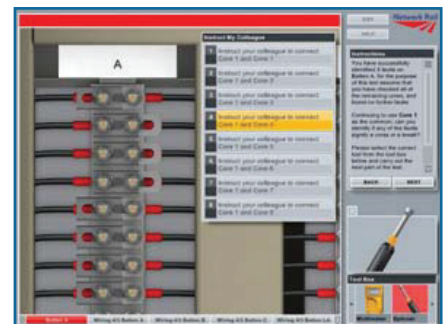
A

Instruct My Colleague

Instruct your colleague to connect Core 1 and Core 1

Instruct your colleague to connect Core 1 and Core 2

Instruct your colleague to connect Core 1 and Core 3

Instruct your colleague to connect Core 1 and Core 4

Instruct your colleague to connect Core 1 and Core 5

Instruct your colleague to connect Core 1 and Core 6

Instruct your colleague to connect Core 1 and Core 7

Instruct your colleague to connect Core 1 and Core 8

EXIT

HELP

Network Rail

Instructions

You have successfully identified 3 faults on Button A, for the purpose of this test assume that you have checked all of the remaining cores, and found no further faults.

Continuing to use Core 1 as the common, can you identify if any of the faults signify a cross or a break?

Please select the correct tool from the tool box below and carry out the next part of the test.

BACK

NEXT

Tool Box

Multimeter

Splicer

Select A

Wiring A/1 Button A

Wiring A/1 Button B

Wiring A/1 Button C

Wiring A/1 Button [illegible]